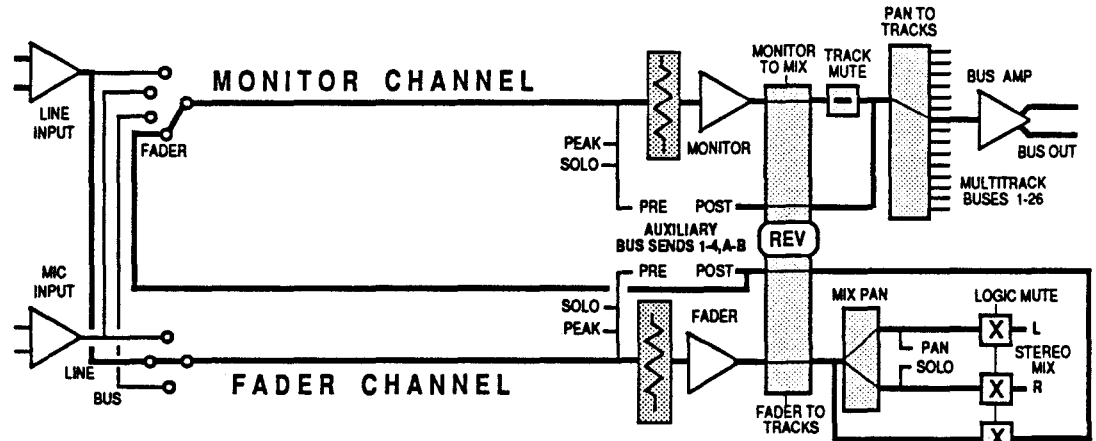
PAN TO TRACKS

MONITOR TO MIX

TRACK MUTE

BUS AMP

MONITOR CHANNEL

LINE INPUT

FADER

PEAK

SOLO

MONITOR

BUS OUT

MULTITRACK BUSES 1-26

PRE

POST

AUXILIARY BUS SENDS 1-4,A-B

REV

MIC INPUT

PRE

POST

SOLO

PEAK

FADER

MIX PAN

LOGIC MUTE

X

L

PAN

SOLO

STEREO MIX

X

R

LINE

BUS

FADER CHANNEL

FADER TO TRACKS

X